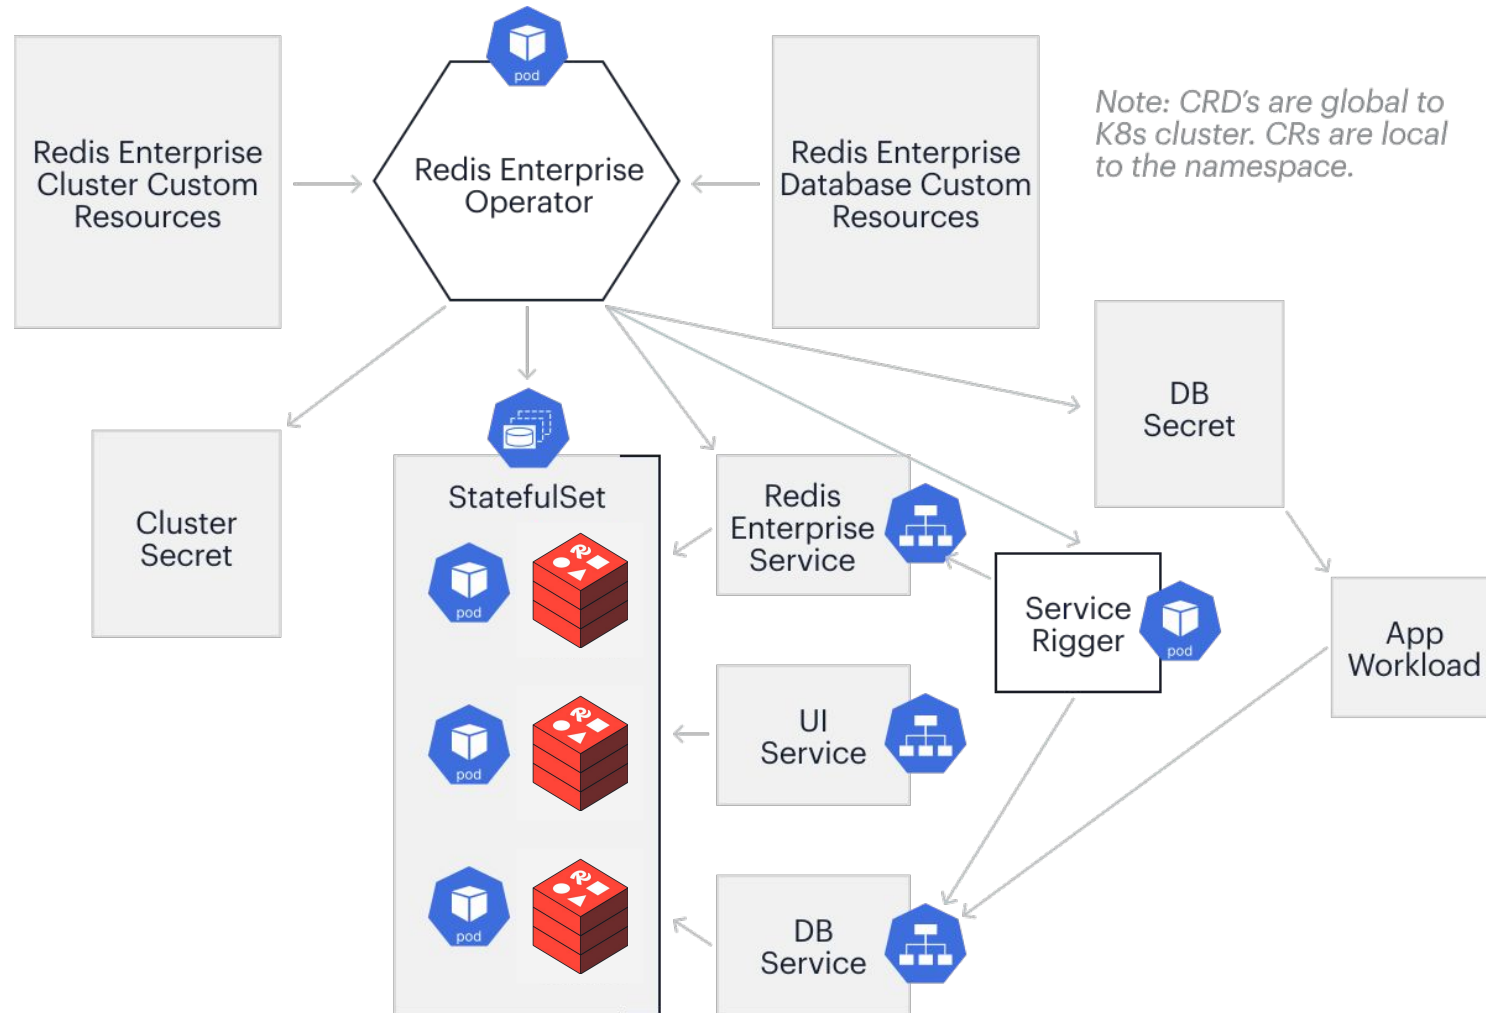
pod

Redis Enterprise Cluster Custom Resources

Redis Enterprise Operator

Redis Enterprise Database Custom Resources

Note: CRD's are global to K8s cluster. CRs are local to the namespace.

DB Secret

Cluster Secret

StatefulSet

pod

pod

pod

Redis Enterprise Service

Service Rigger

pod

App Workload

UI Service

DB Service